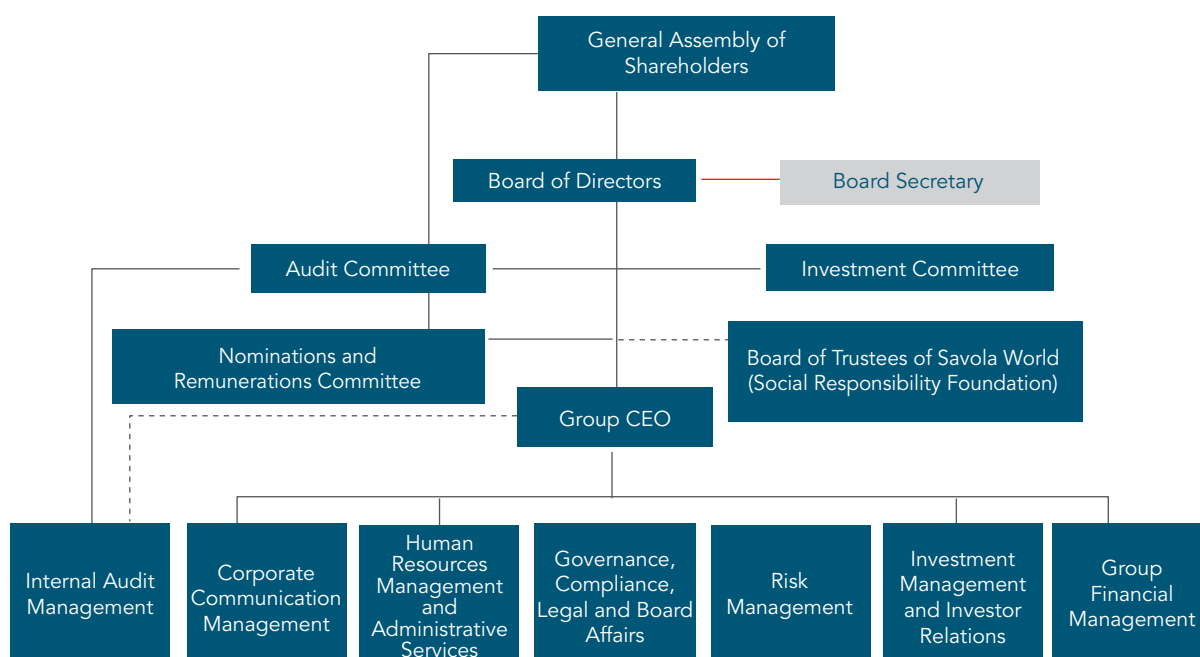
General Assembly of Shareholders

Board of Directors

Board Secretary

Audit Committee

Investment Committee

Nominations and Remunerations Committee

Board of Trustees of Savola World (Social Responsibility Foundation)

Group CEO

Internal Audit Management

Corporate Communication Management

Human Resources Management and Administrative Services

Governance, Compliance, Legal and Board Affairs

Risk Management

Investment Management and Investor Relations

Group Financial Management